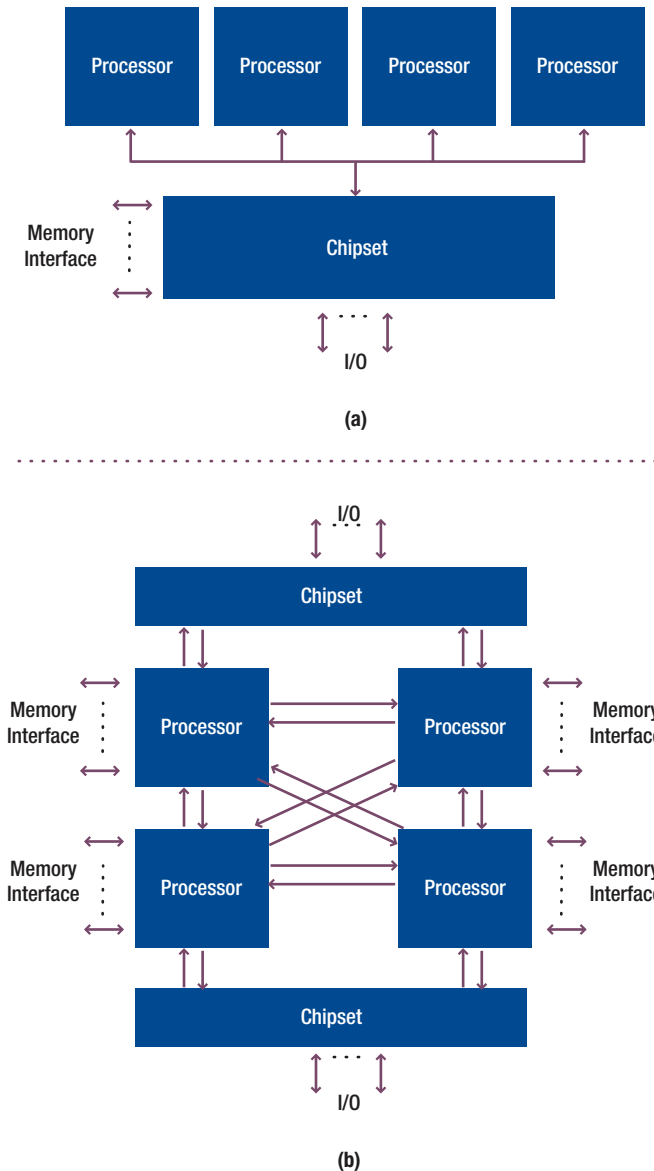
Processor Processor Processor Processor

Memory Interface

Chipset

I/O

(a)

I/O

Chipset

Memory Interface

Processor

Processor

Memory Interface

Memory Interface

Processor

Processor

Memory Interface

Chipset

I/O

(b)